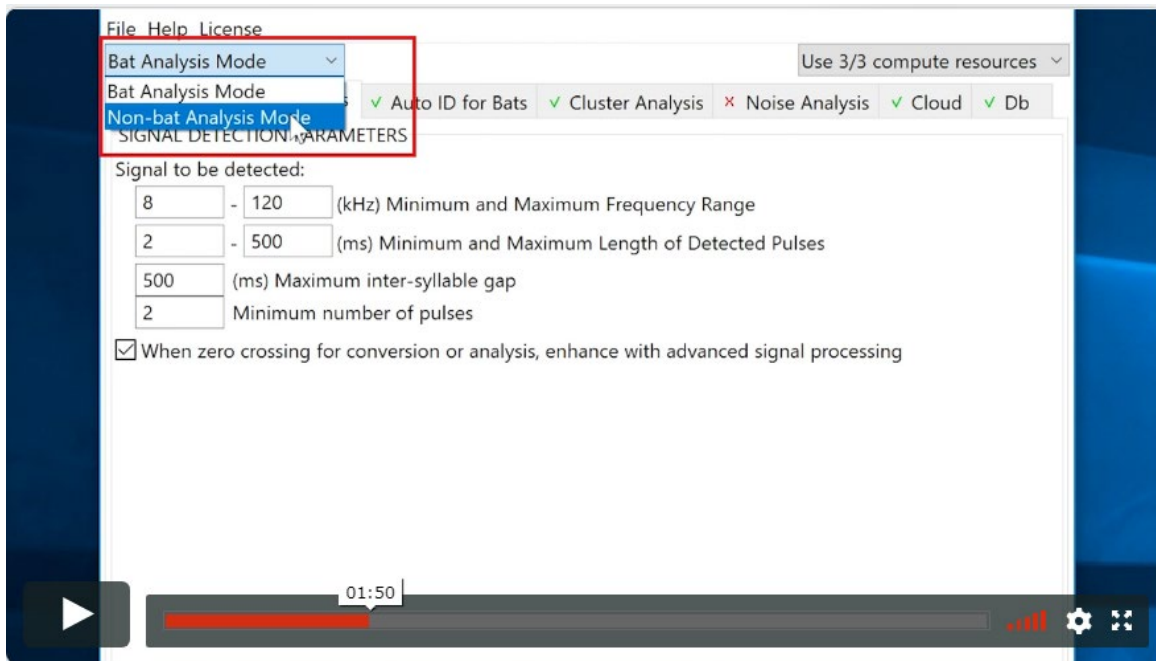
File Help License

Bat Analysis Mode

Bat Analysis Mode
Non-bat Analysis Mode

Use 3/3 compute resources

s ✓ Auto ID for Bats ✓ Cluster Analysis × Noise Analysis ✓ Cloud ✓ Db

SIGNAL DETECTION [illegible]ARAMETERS

Signal to be detected:

8 - 120 (kHz) Minimum and Maximum Frequency Range

2 - 500 (ms) Minimum and Maximum Length of Detected Pulses

500 (ms) Maximum inter-syllable gap

2 Minimum number of pulses

☑ When zero crossing for conversion or analysis, enhance with advanced signal processing

01:50